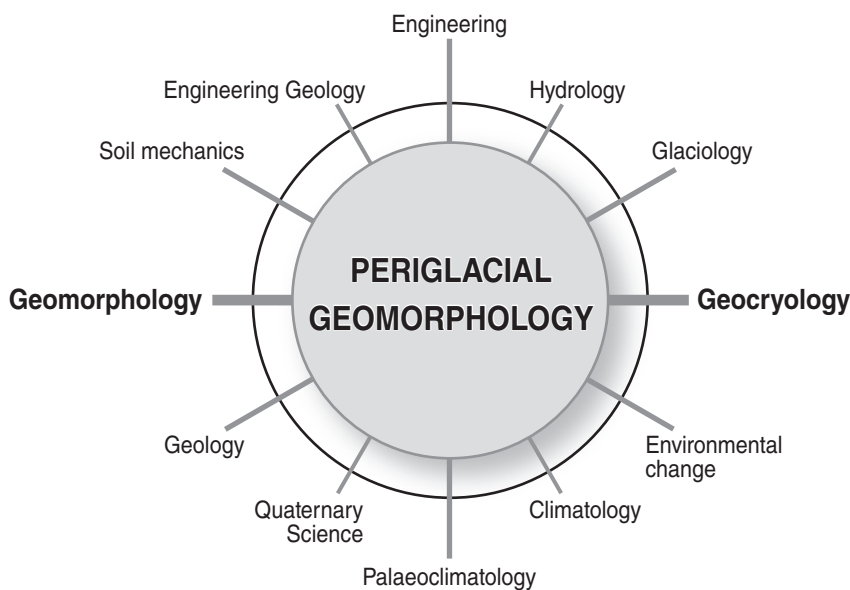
Engineering

Engineering Geology

Hydrology

Soil mechanics

Glaciology

PERIGLACIAL GEOMORPHOLOGY

Geomorphology

Geocryology

Geology

Environmental change

Quaternary Science

Climatology

Palaeoclimatology